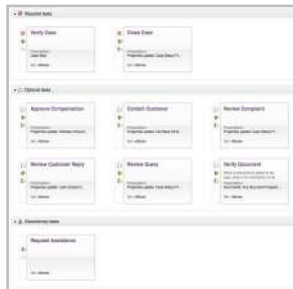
Required tasks

Verify Case

Close Case

Optional tasks

Approve Compensation

Contact Customer

Review Complaint

Review Customer Reply

Review Query

Verify Document

Discretionary tasks

Request Assistance